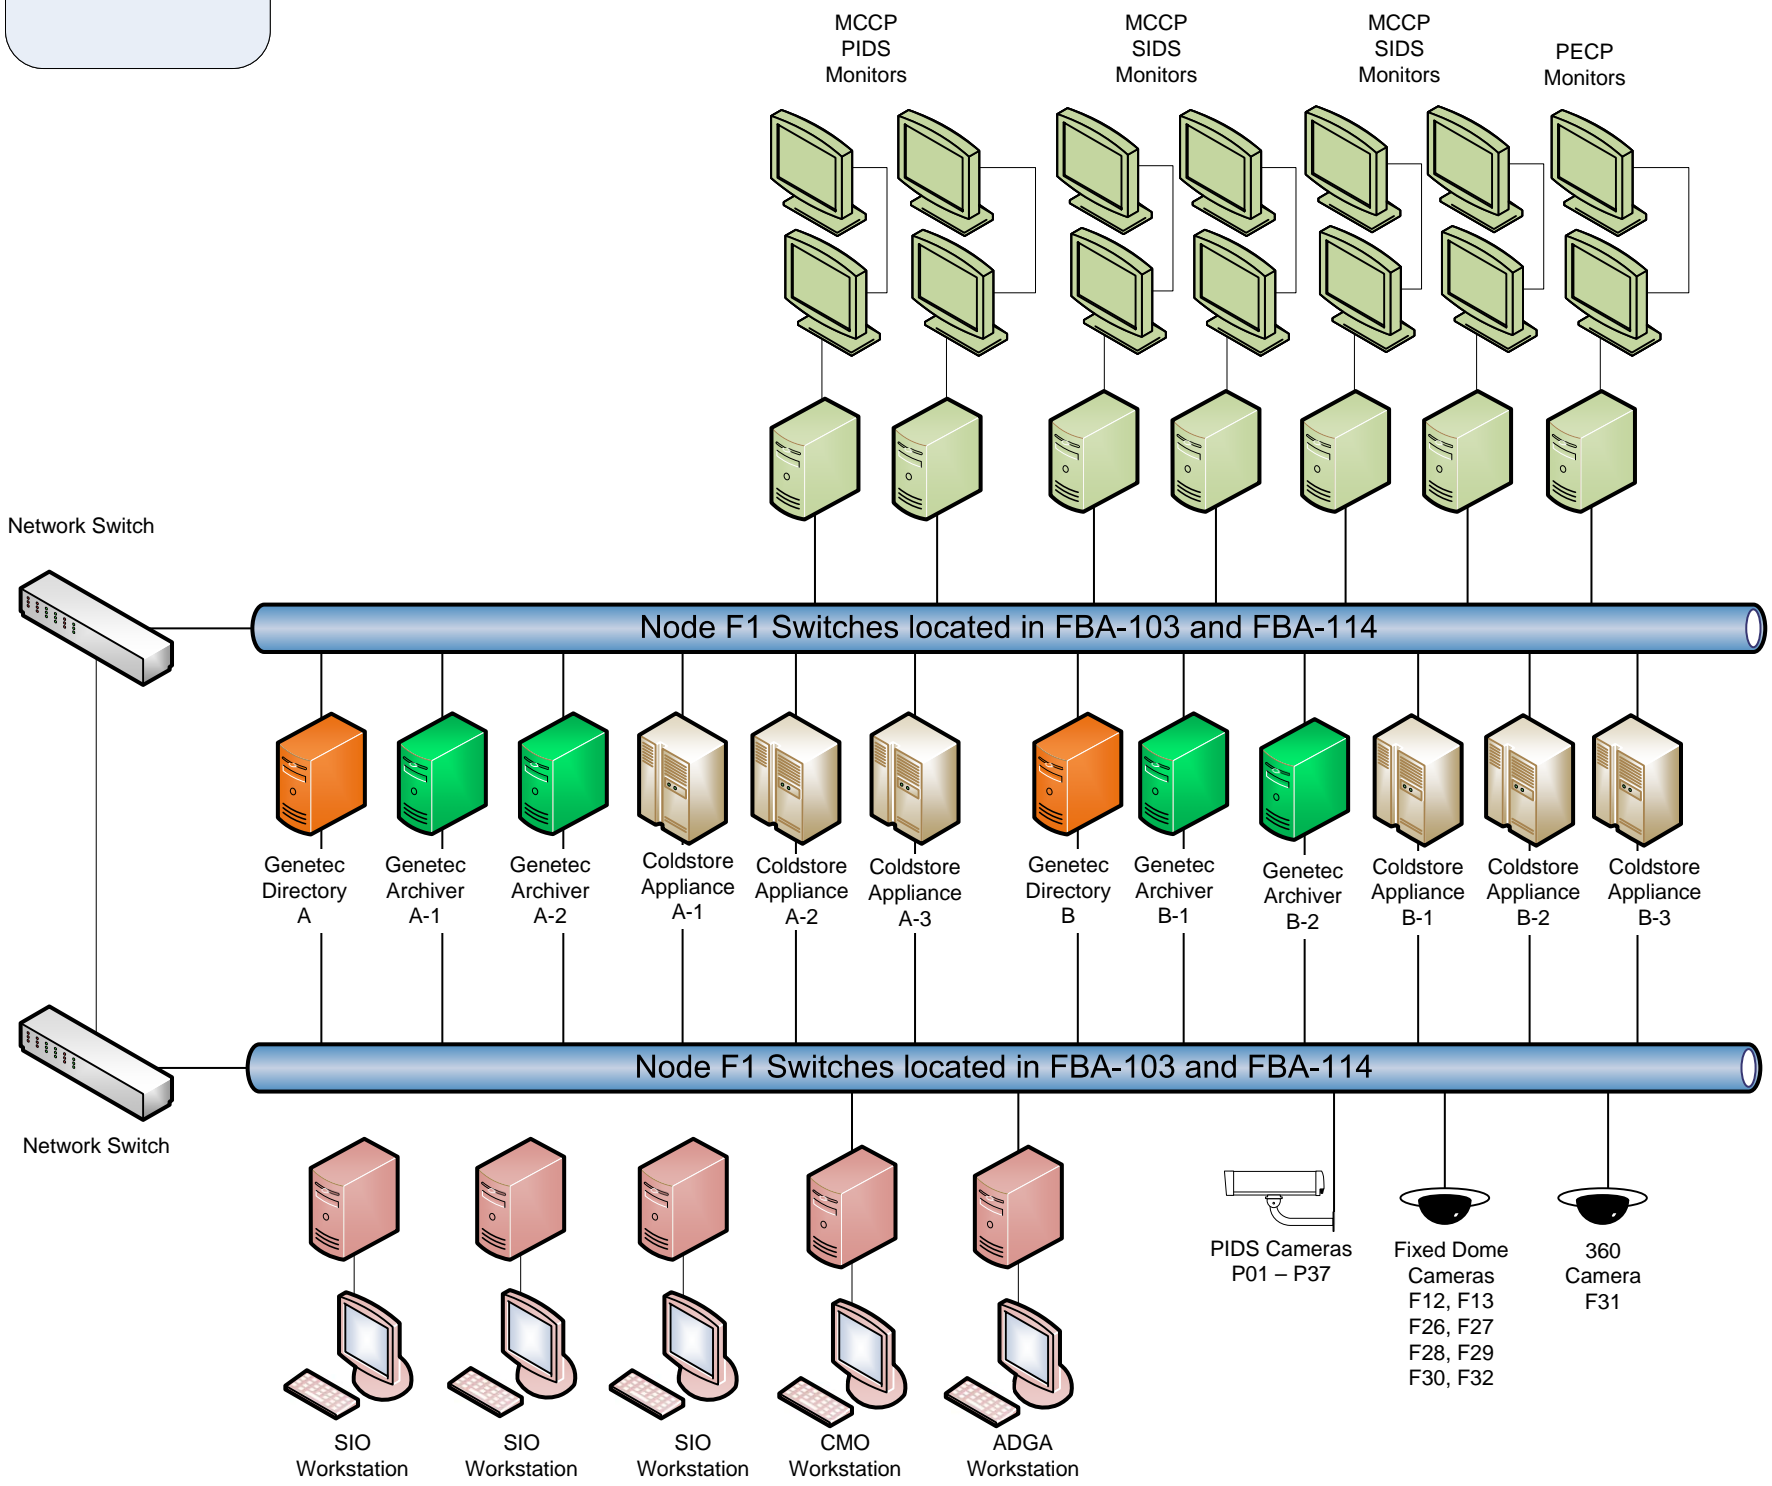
MCCP PIDS Monitors

MCCP SIDS Monitors

MCCP SIDS Monitors

PECP Monitors

Network Switch

Node F1 Switches located in FBA-103 and FBA-114

Genetec Directory A

Genetec Archiver A-1

Genetec Archiver A-2

Coldstore Appliance A-1

Coldstore Appliance A-2

Coldstore Appliance A-3

Genetec Directory B

Genetec Archiver B-1

Genetec Archiver B-2

Coldstore Appliance B-1

Coldstore Appliance B-2

Coldstore Appliance B-3

Node F1 Switches located in FBA-103 and FBA-114

Network Switch

PIDS Cameras P01 – P37

Fixed Dome Cameras F12, F13 F26, F27 F28, F29 F30, F32

360 Camera F31

SIO Workstation

SIO Workstation

SIO Workstation

CMO Workstation

ADGA Workstation